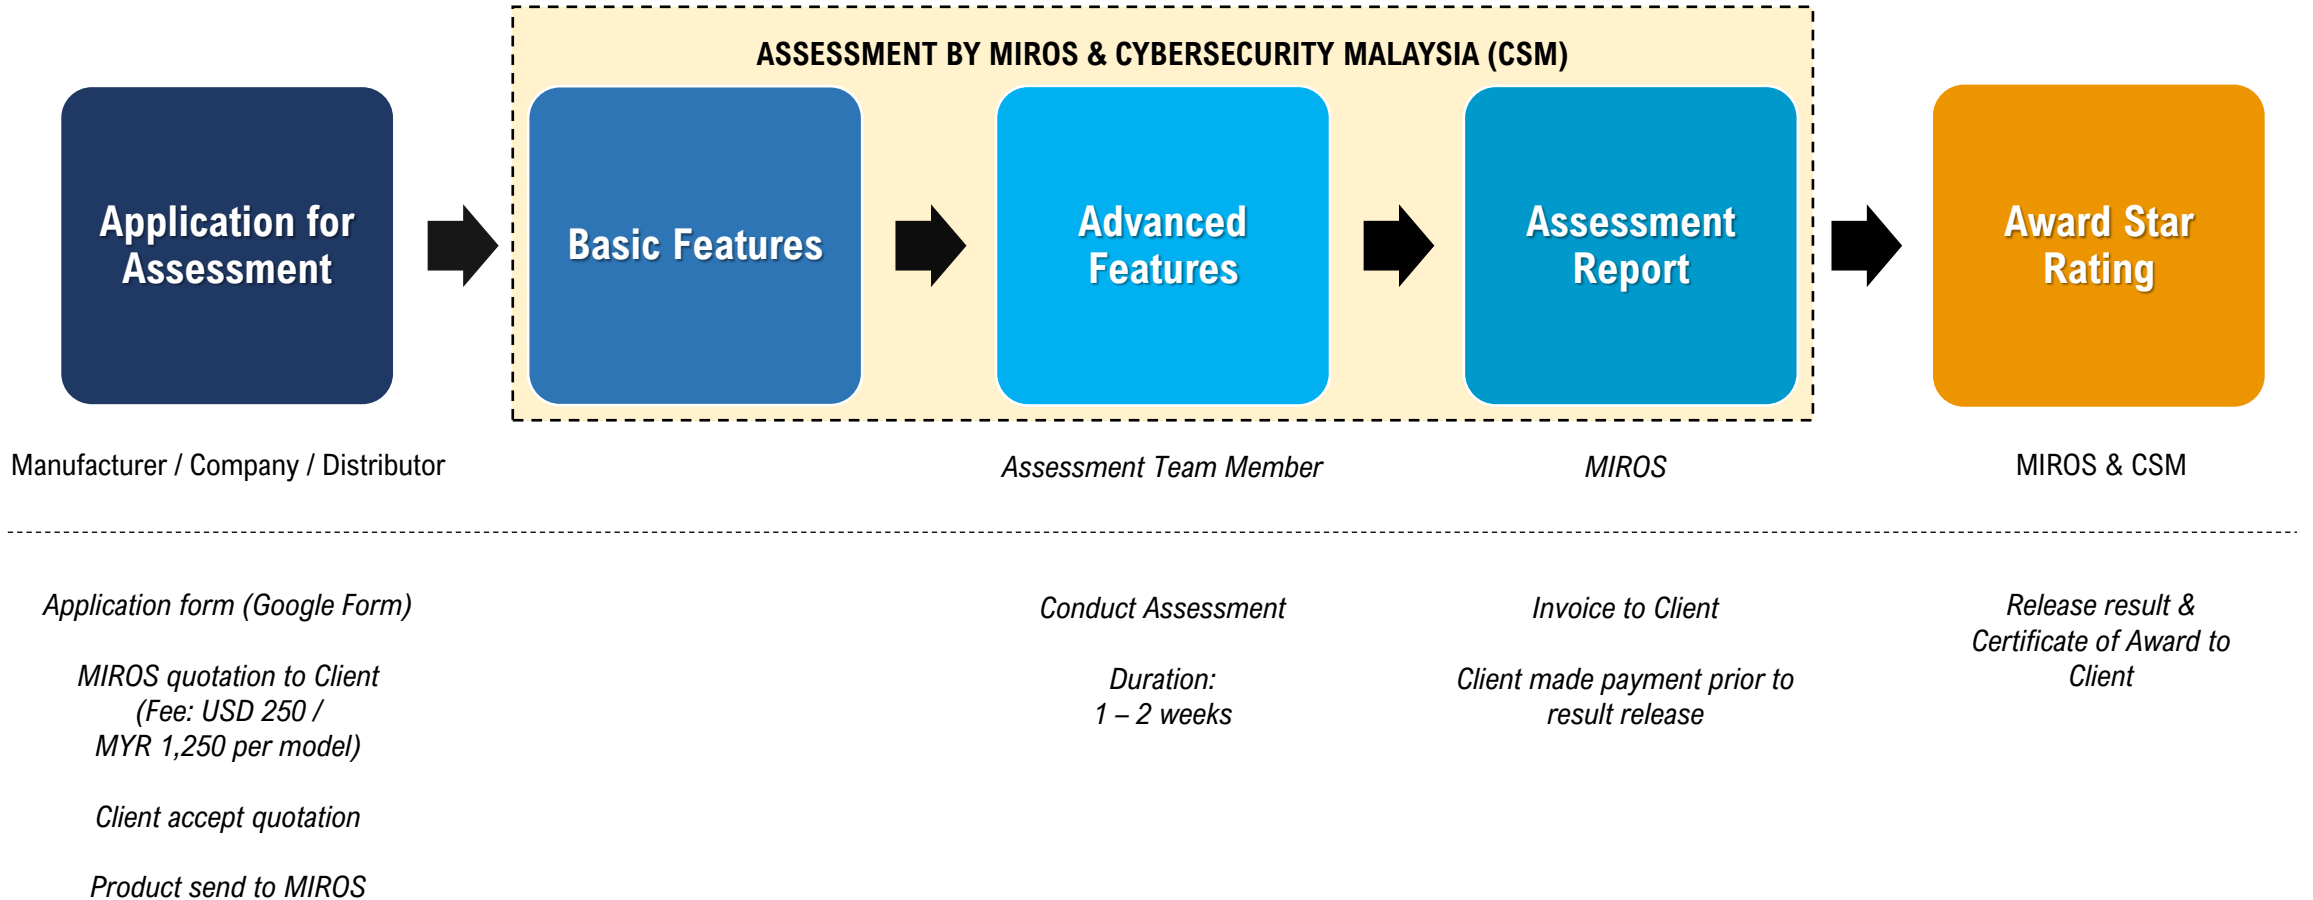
ASSESSMENT BY MIROS & CYBERSECURITY MALAYSIA (CSM)

Application for Assessment

Basic Features

Advanced Features

Assessment Report

Award Star Rating

Manufacturer / Company / Distributor

Assessment Team Member

MIROS

MIROS & CSM

Application form (Google Form)

MIROS quotation to Client (Fee: USD 250 / MYR 1,250 per model)

Client accept quotation

Product send to MIROS

Conduct Assessment

Duration: 1 – 2 weeks

Invoice to Client

Client made payment prior to result release

Release result & Certificate of Award to Client